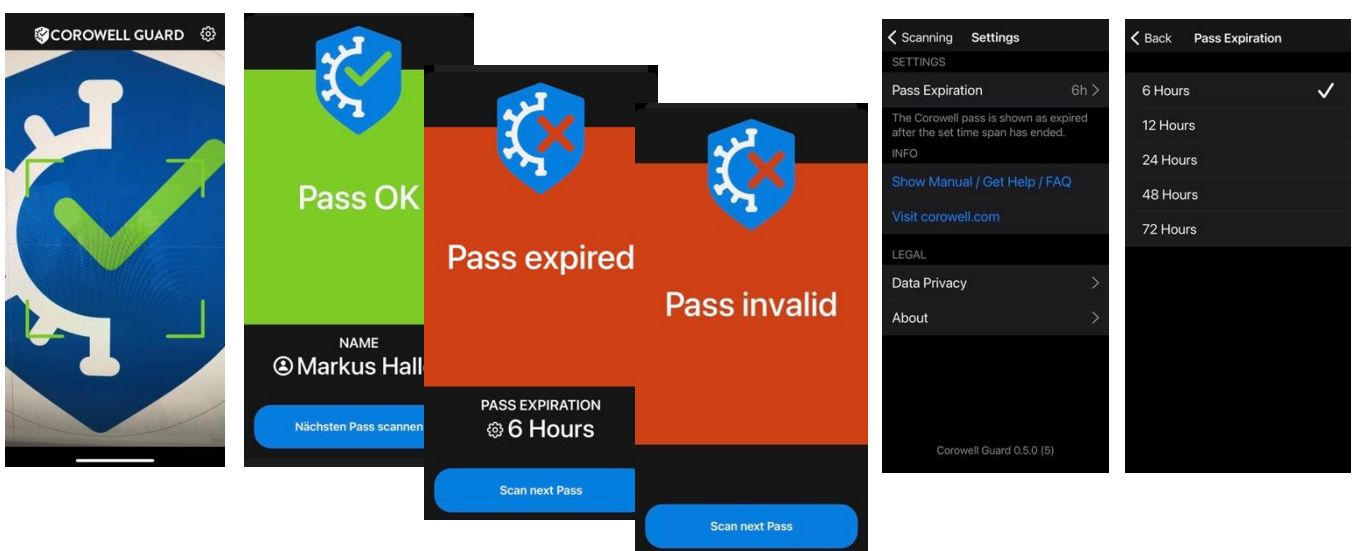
COROWELL GUARD

Pass OK

NAME
Markus Hall

Nächsten Pass scannen

Pass expired

PASS EXPIRATION
6 Hours

Scan next Pass

Pass invalid

Scan next Pass

Scanning Settings

SETTINGS

Pass Expiration 6h

The Corowell pass is shown as expired after the set time span has ended.

INFO

Show Manual / Get Help / FAQ

Visit corowell.com

LEGAL

Data Privacy

About

Corowell Guard 0.5.0 (5)

Back Pass Expiration

6 Hours

12 Hours

24 Hours

48 Hours

72 Hours